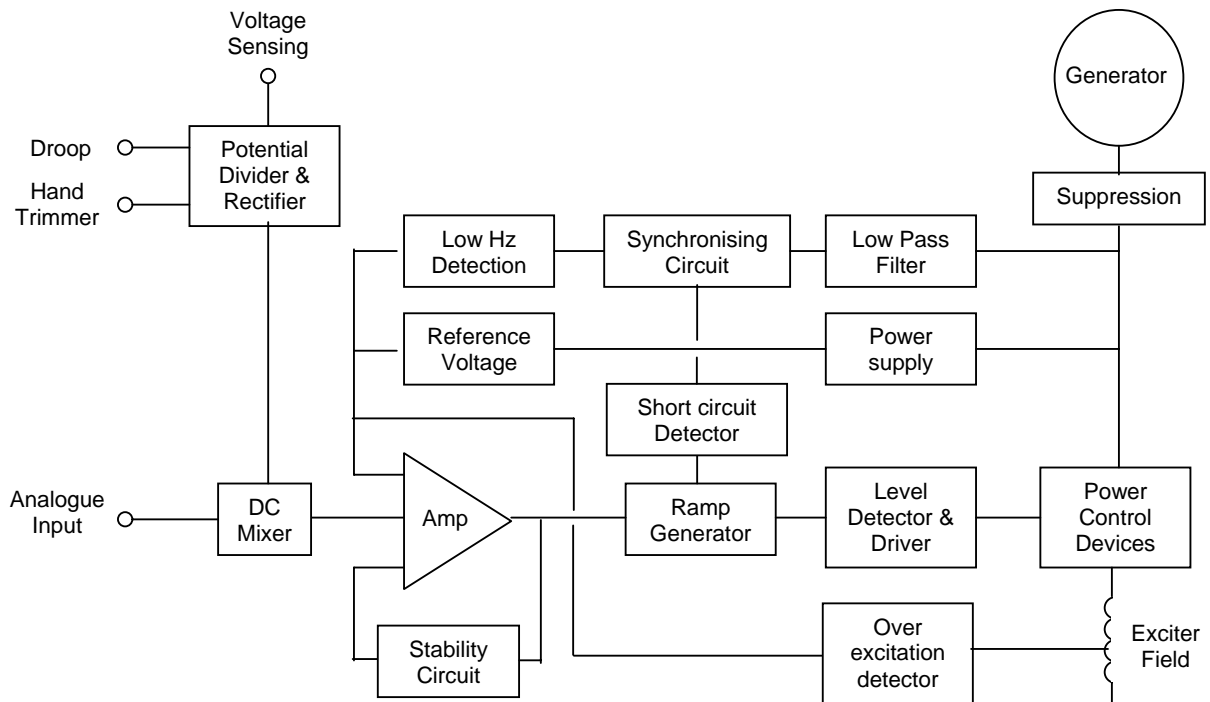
Voltage Sensing

Droop

Hand Trimmer

Potential Divider & Rectifier

Generator

Suppression

Low Hz Detection

Synchronising Circuit

Low Pass Filter

Reference Voltage

Power supply

Short circuit Detector

Analogue Input

DC Mixer

Amp

Ramp Generator

Level Detector & Driver

Power Control Devices

Stability Circuit

Over excitation detector

Exciter Field